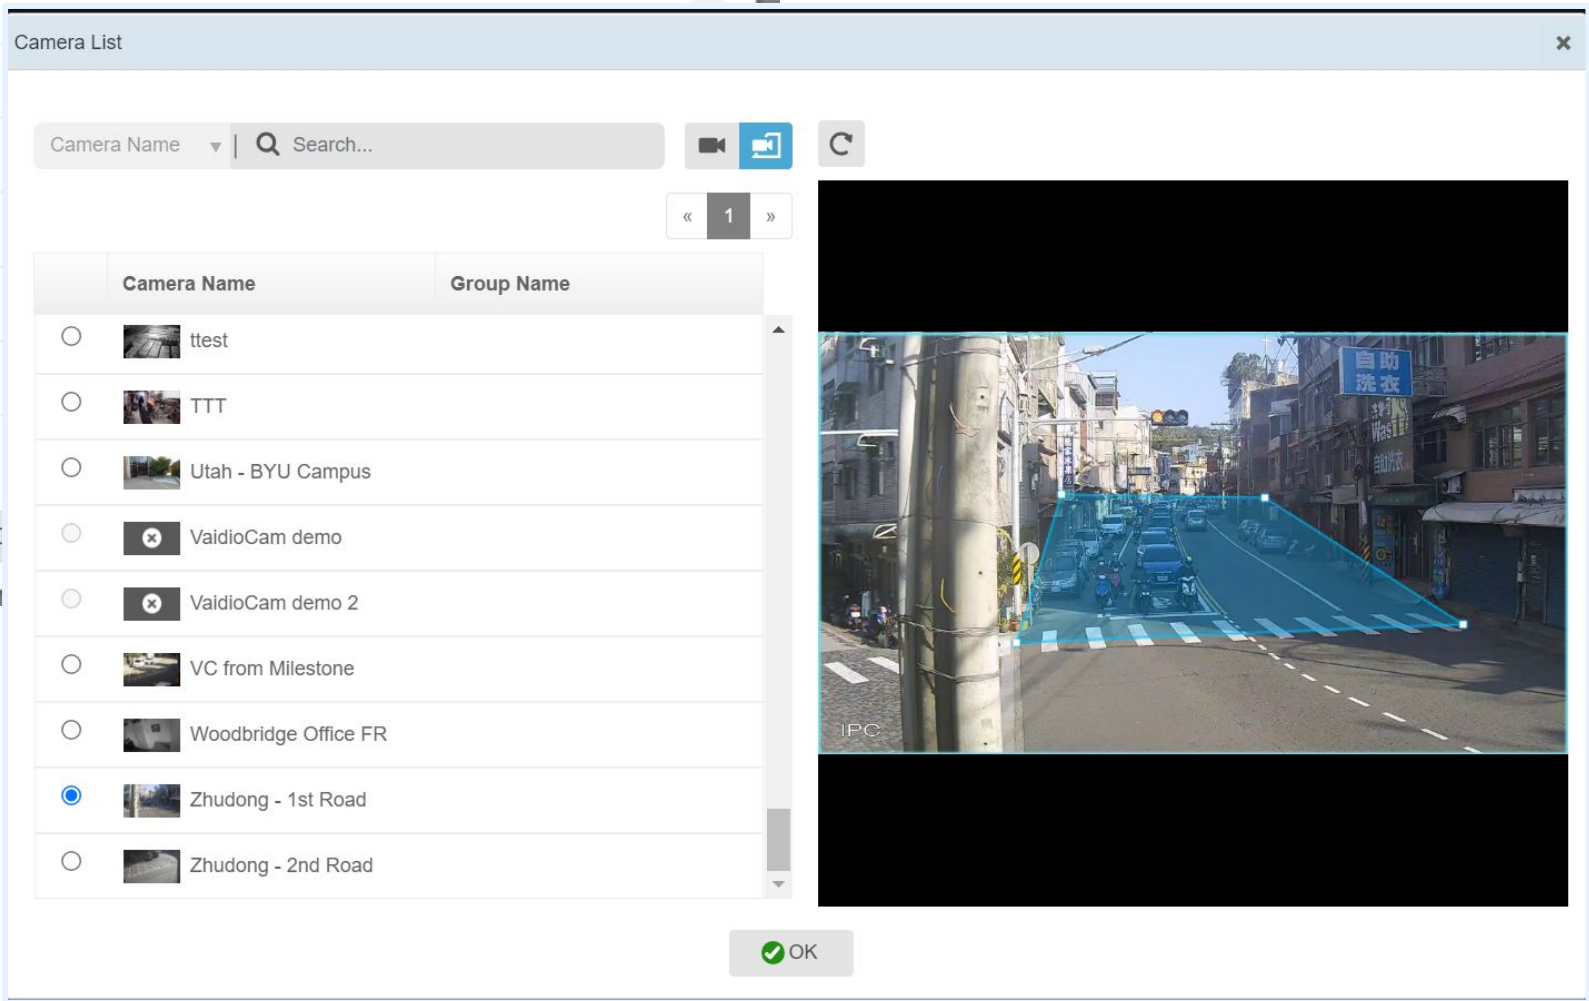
Camera List

Camera Name | Search...

« 1 »

| | Camera Name | Group Name |
|---|---|---|
| ○ | ttest | |
| ○ | TTT | |
| ○ | Utah - BYU Campus | |
| ○ | VaidioCam demo | |
| ○ | VaidioCam demo 2 | |
| ○ | VC from Milestone | |
| ○ | Woodbridge Office FR | |
| ● | Zhudong - 1st Road | |
| ○ | Zhudong - 2nd Road | |

自助洗衣

IPC

OK